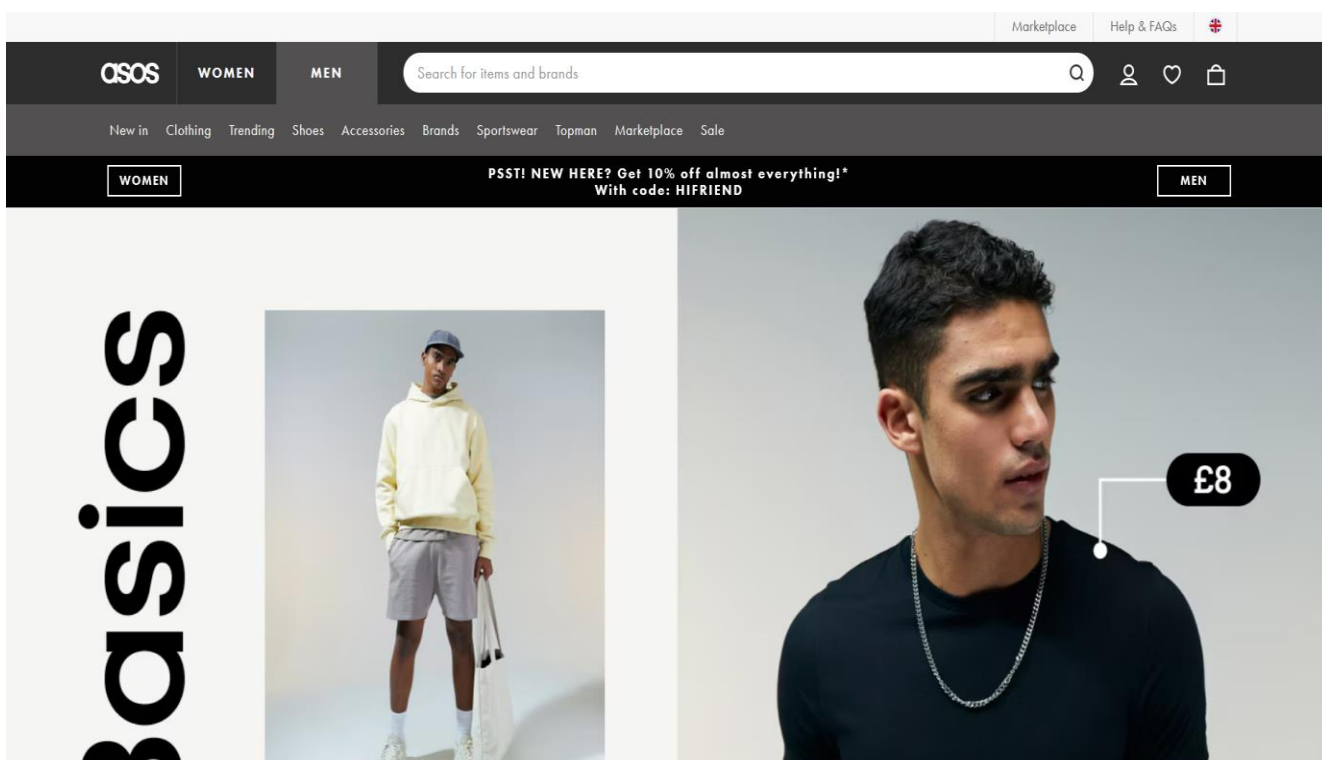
Marketplace Help & FAQs

asos WOMEN MEN Search for items and brands

New in Clothing Trending Shoes Accessories Brands Sportswear Topman Marketplace Sale

WOMEN

PSST! NEW HERE? Get 10% off almost everything!*
With code: HIFRIEND

MEN

Basics

£8